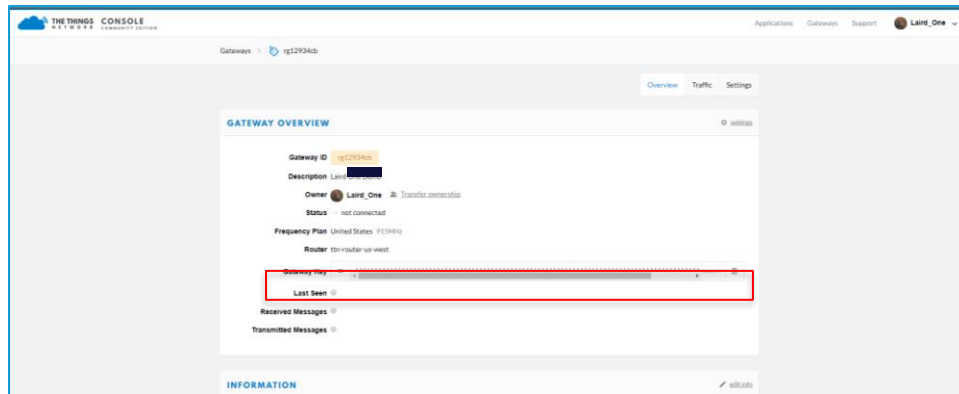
THE THINGS NETWORK CONSOLE COMMUNITY EDITION

Applications Gateways Support Laird_One

Gateways > rg12934cb

Overview Traffic Settings

GATEWAY OVERVIEW

settings

Gateway ID rg12934cb

Description Laird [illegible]

Owner Laird_One Transfer ownership

Status not connected

Frequency Plan United States 915MHz

Router ttn-router-us-west

Gateway Key

Last Seen

Received Messages

Transmitted Messages

INFORMATION

edit info